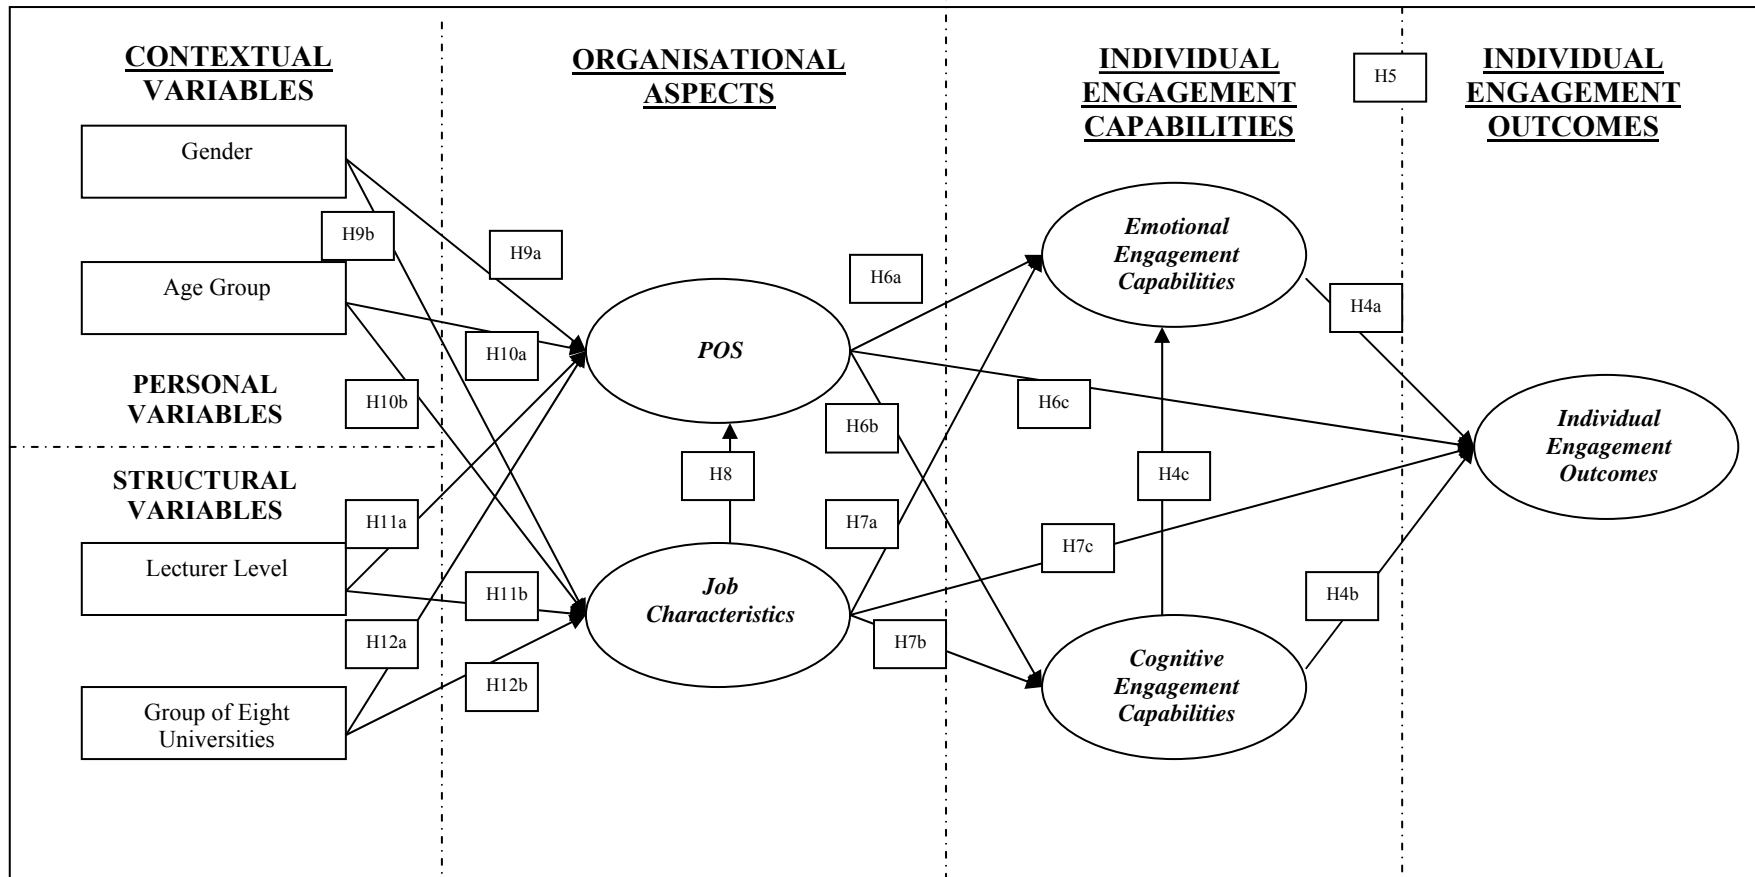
CONTEXTUAL VARIABLES

ORGANISATIONAL ASPECTS

INDIVIDUAL ENGAGEMENT CAPABILITIES

H5

INDIVIDUAL ENGAGEMENT OUTCOMES

Gender

H9b

H9a

Age Group

H10a

PERSONAL VARIABLES

H10b

STRUCTURAL VARIABLES

H11a

Lecturer Level

H11b

H12a

Group of Eight Universities

H12b

POS

H8

Job Characteristics

H6a

H6b

H6c

H7a

H7b

H7c

Emotional Engagement Capabilities

H4c

Cognitive Engagement Capabilities

H4a

H4b

Individual Engagement Outcomes